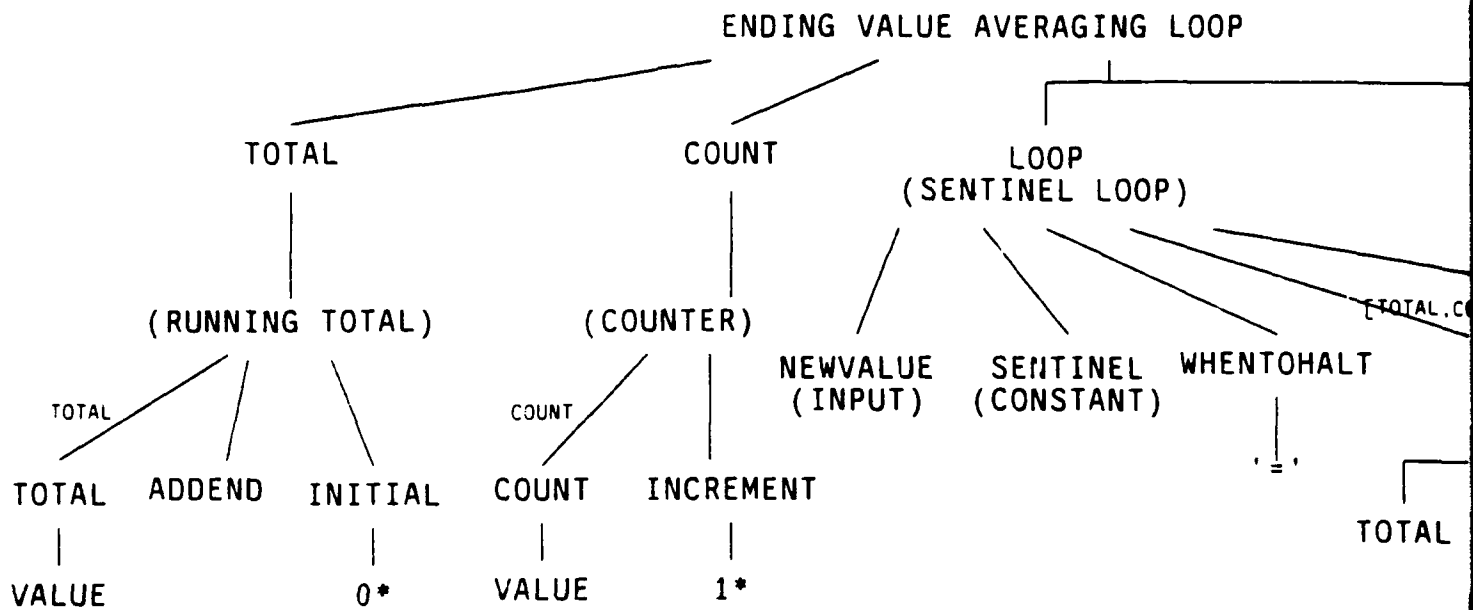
ENDING VALUE AVERAGING LOOP

TOTAL

COUNT

LOOP
(SENTINEL LOOP)

(RUNNING TOTAL)

(COUNTER)

[TOTAL.C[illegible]

TOTAL

COUNT

NEWVALUE
(INPUT)

SENTINEL
(CONSTANT)

WHENTOHALT

'='

TOTAL

ADDEND

INITIAL

COUNT

INCREMENT

TOTAL

VALUE

0*

VALUE

1*